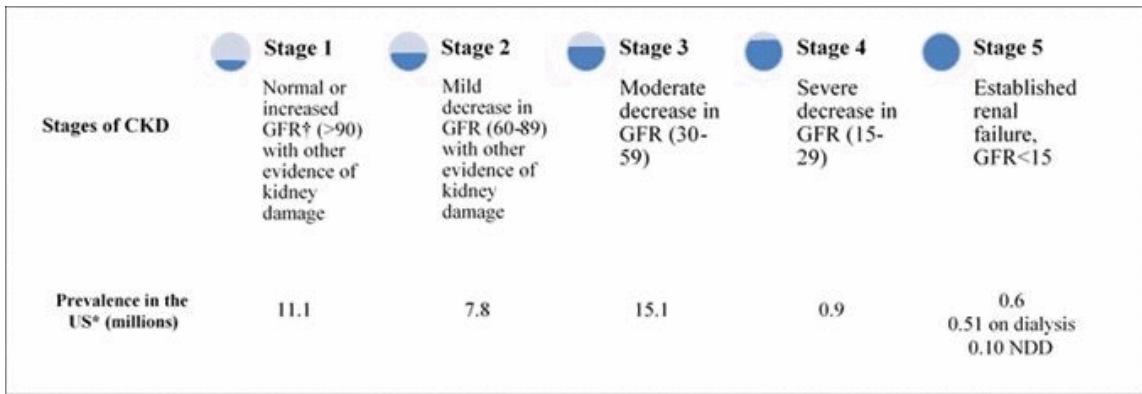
| | Stage 1 | Stage 2 | Stage 3 | Stage 4 | Stage 5 |
|---|---|---|---|---|---|
| Stages of CKD | Normal or increased GFR† (>90) with other evidence of kidney damage | Mild decrease in GFR (60-89) with other evidence of kidney damage | Moderate decrease in GFR (30-59) | Severe decrease in GFR (15-29) | Established renal failure, GFR<15 |
| Prevalence in the US* (millions) | 11.1 | 7.8 | 15.1 | 0.9 | 0.6 0.51 on dialysis 0.10 NDD |